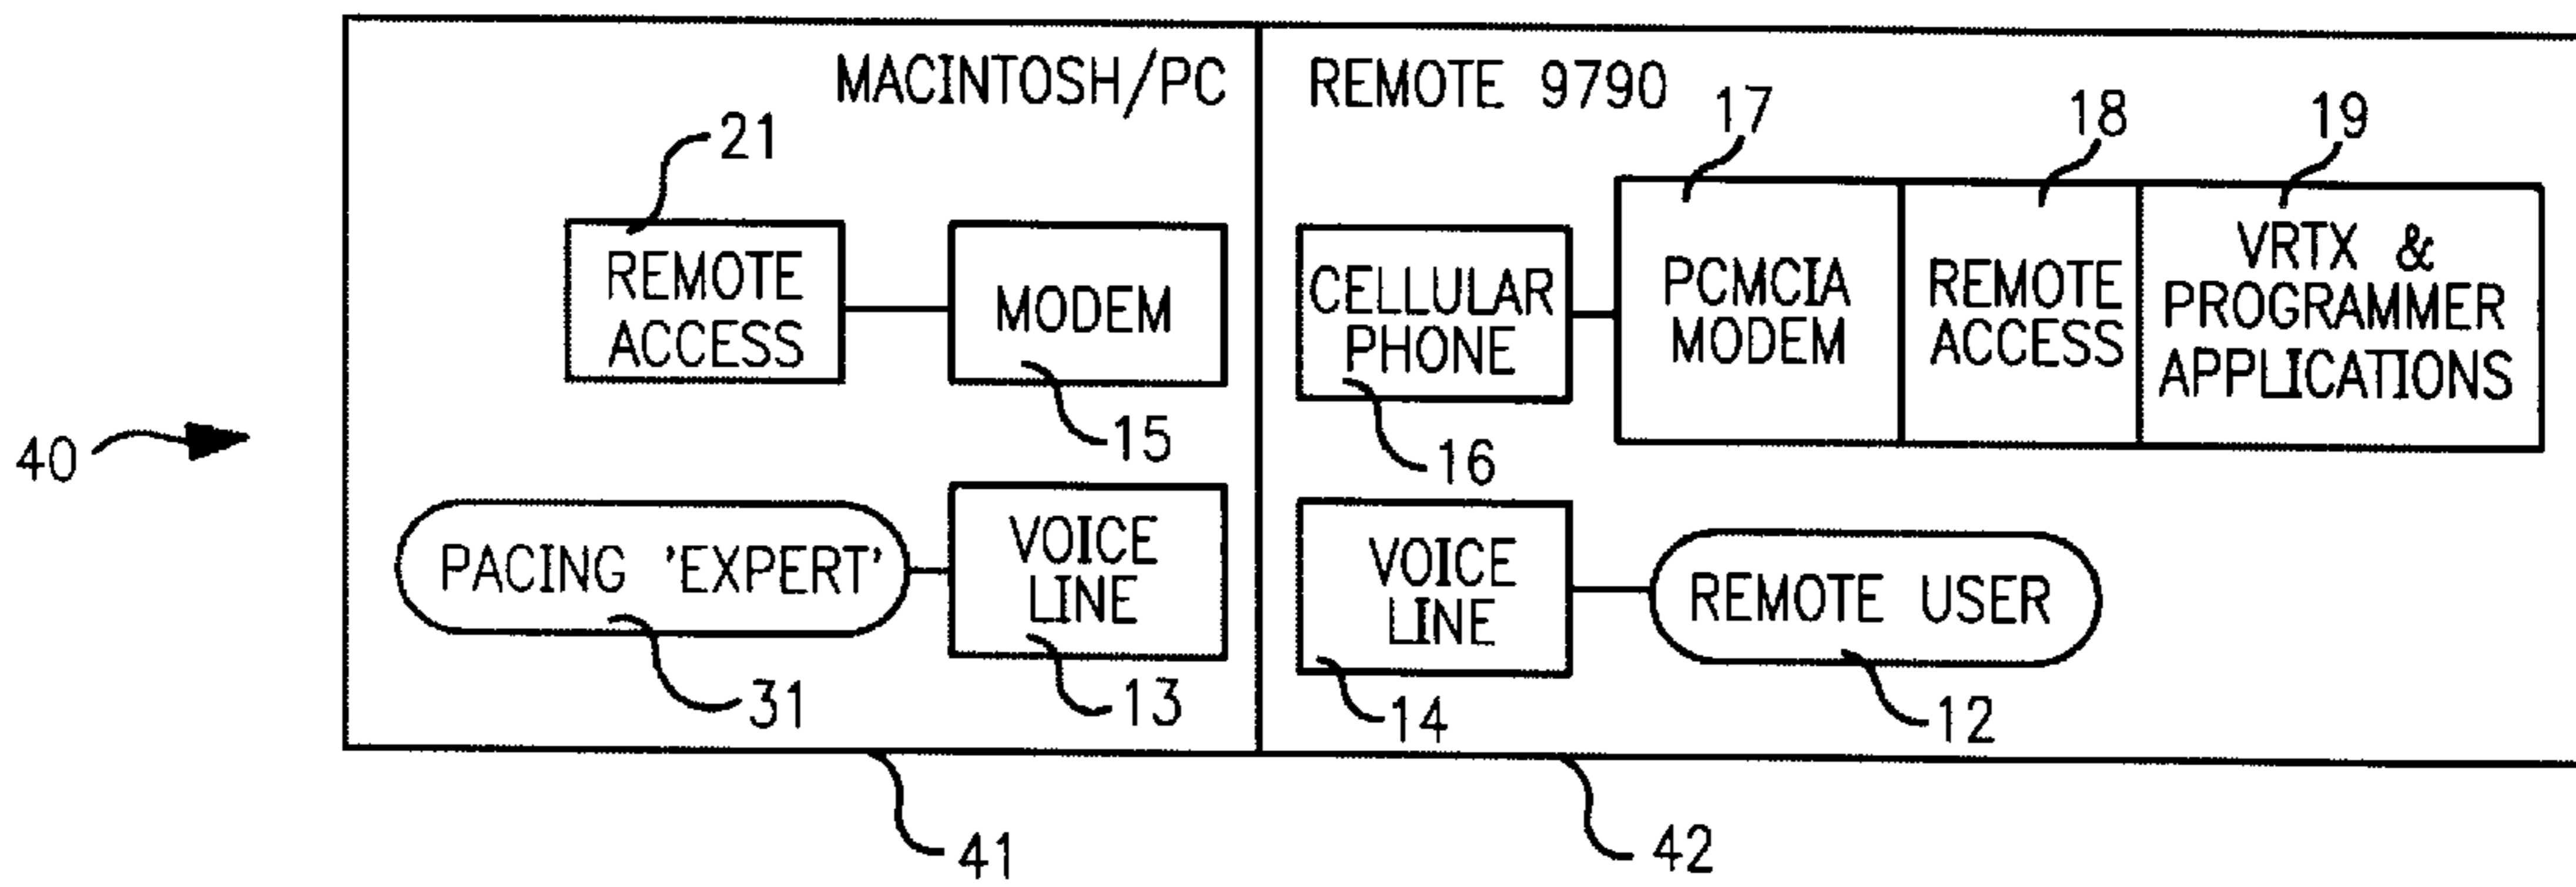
MACINTOSH/PC

21

REMOTE ACCESS

MODEM

15

PACING 'EXPERT'

VOICE LINE

31

13

REMOTE 9790

17

18

19

CELLULAR PHONE

PCMCIA MODEM

REMOTE ACCESS

VRTX & PROGRAMMER APPLICATIONS

16

VOICE LINE

REMOTE USER

14

12

40

41

42